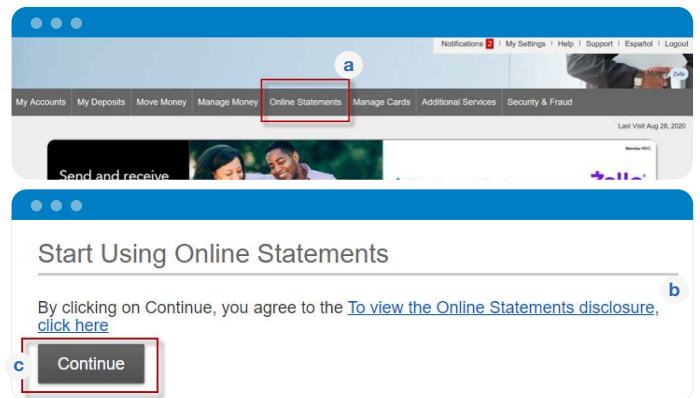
Notifications 2 | My Settings | Help | Support | Español | Logout

a

My Accounts | My Deposits | Move Money | Manage Money | Online Statements | Manage Cards | Additional Services | Security & Fraud

Last Visit Aug 28, 2020

Send and receive

Member FDIC

Zelle

Start Using Online Statements

b

By clicking on Continue, you agree to the To view the Online Statements disclosure, click here

c

Continue